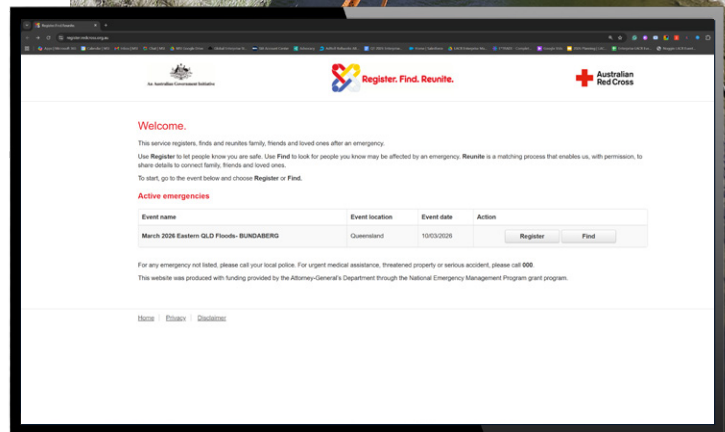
Register. Find. Reunite.

An Australian Government Initiative

Australian Red Cross

Welcome.

This service registers, finds and reunites family, friends and loved ones after an emergency.

Use Register to let people know you are safe. Use Find to look for people you know may be affected by an emergency. Reunite is a matching process that enables us, with permission, to share details to connect family, friends and loved ones.

To start, go to the event below and choose Register or Find.

Active emergencies

| Event name | Event location | Event date | Action |
|---|---|---|---|
| March 2026 Eastern QLD Floods- BUNDABERG | Queensland | 10/03/2026 | Register Find |

For any emergency not listed, please call your local police. For urgent medical assistance, threatened property or serious accident, please call 000.

This website was produced with funding provided by the Attorney-General's Department through the National Emergency Management Program grant program.

Home | Privacy | Disclaimer